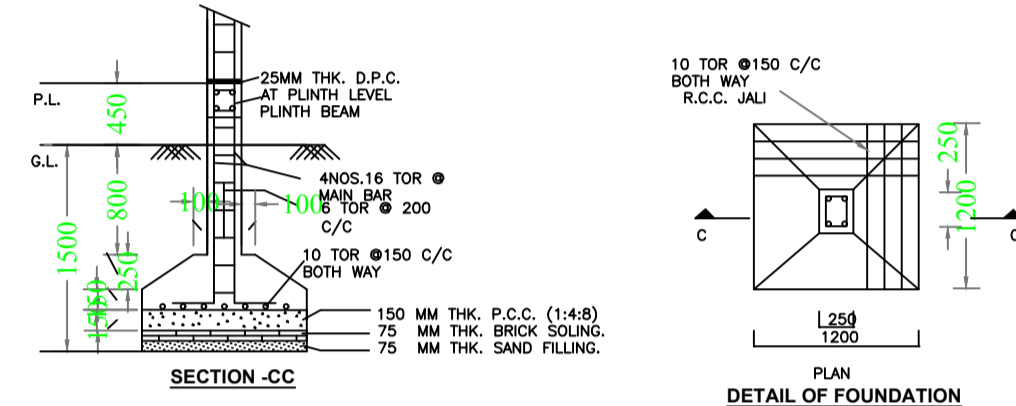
25MM THK. D.P.C.
AT PLINTH LEVEL
PLINTH BEAM

P.L.

450

G.L.

4NOS.16 TOR @
MAIN BAR

800

100

100

6 TOR @ 200
C/C

1500

250

10 TOR @150 C/C
BOTH WAY

150
150

150 MM THK. P.C.C. (1:4:8)
75 MM THK. BRICK SOLING.
75 MM THK. SAND FILLING.

SECTION -CC

10 TOR @150 C/C
BOTH WAY
R.C.C. JALI

250

1200

C

C

250
1200

PLAN
DETAIL OF FOUNDATION